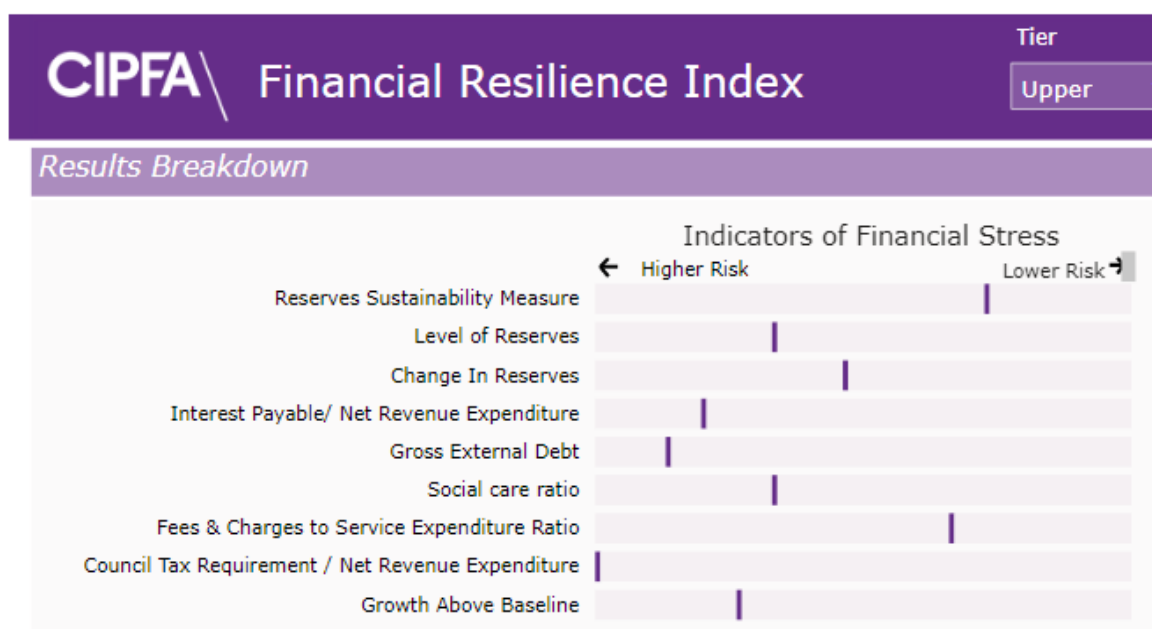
CIPFA\ Financial Resilience Index

Tier

Upper

Results Breakdown

Indicators of Financial Stress

← Higher Risk

Lower Risk →

Reserves Sustainability Measure

Level of Reserves

Change In Reserves

Interest Payable/ Net Revenue Expenditure

Gross External Debt

Social care ratio

Fees & Charges to Service Expenditure Ratio

Council Tax Requirement / Net Revenue Expenditure

Growth Above Baseline